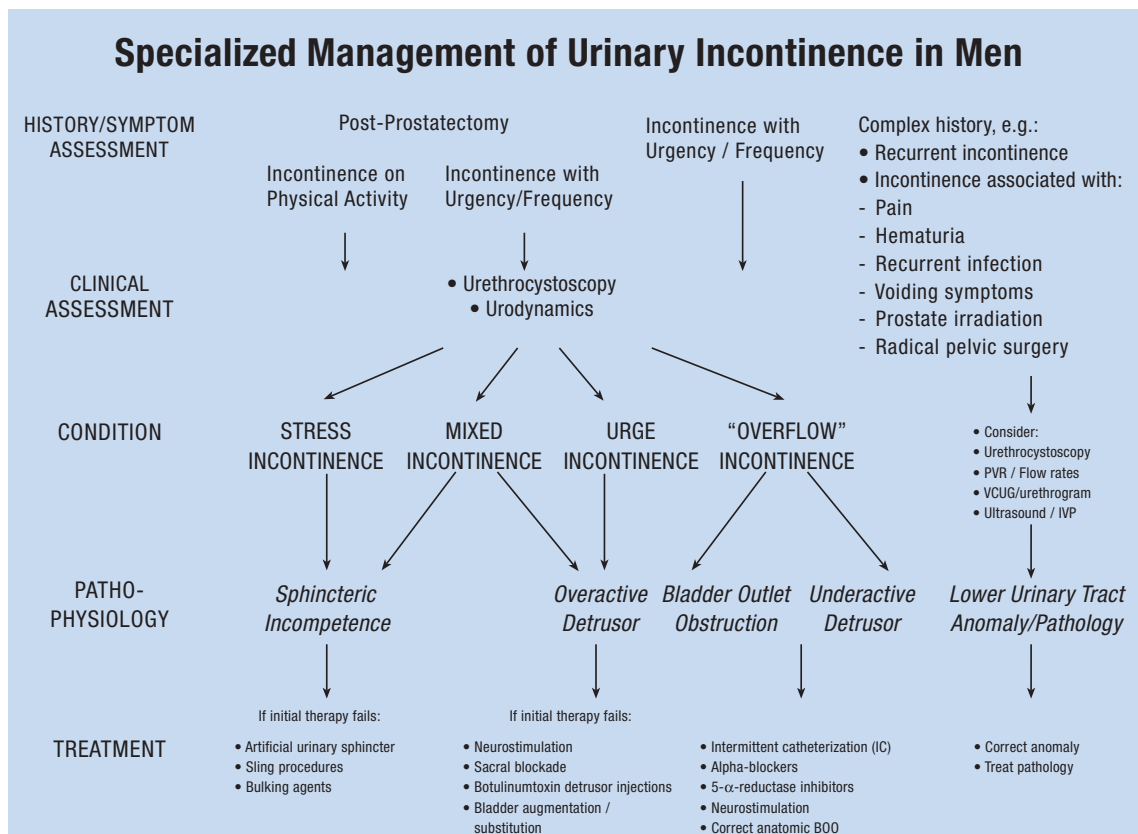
Specialized Management of Urinary Incontinence in Men

HISTORY/SYMPTOM ASSESSMENT

Post-Prostatectomy

Incontinence on Physical Activity

Incontinence with Urgency/Frequency

Incontinence with Urgency / Frequency

Complex history, e.g.:
• Recurrent incontinence
• Incontinence associated with:
- Pain
- Hematuria
- Recurrent infection
- Voiding symptoms
- Prostate irradiation
- Radical pelvic surgery

CLINICAL ASSESSMENT

• Urethrocystoscopy
• Urodynamics

CONDITION

STRESS INCONTINENCE

MIXED INCONTINENCE

URGE INCONTINENCE

"OVERFLOW" INCONTINENCE

• Consider:
• Urethrocystoscopy
• PVR / Flow rates
• VCUG/urethrogram
• Ultrasound / IVP

PATHO-PHYSIOLOGY

Sphincteric Incompetence

Overactive Detrusor

Bladder Outlet Obstruction

Underactive Detrusor

Lower Urinary Tract Anomaly/Pathology

TREATMENT

If initial therapy fails:
• Artificial urinary sphincter
• Sling procedures
• Bulking agents

If initial therapy fails:
• Neurostimulation
• Sacral blockade
• Botulinumtoxin detrusor injections
• Bladder augmentation / substitution

• Intermittent catheterization (IC)
• Alpha-blockers
• 5-$\alpha$-reductase inhibitors
• Neurostimulation
• Correct anatomic BOO

• Correct anomaly
• Treat pathology